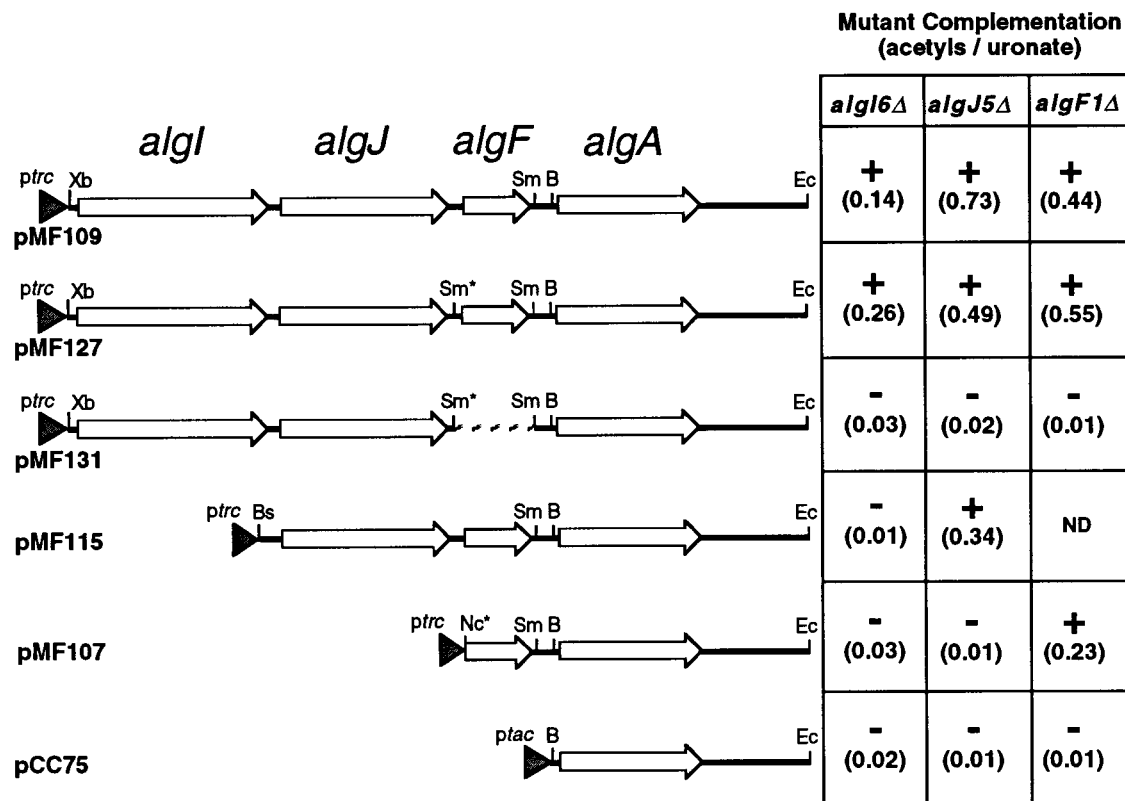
Mutant Complementation (acetyls / uronate)

algI algJ algF algA

ptrc Xb Sm B Ec
pMF109

ptrc Xb Sm* Sm B Ec
pMF127

ptrc Xb Sm* Sm B Ec
pMF131

ptrc Bs Sm B Ec
pMF115

ptrc Nc* Sm B Ec
pMF107

ptac B Ec
pCC75

| | algI6Δ | algJ5Δ | algF1Δ |
|---|---|---|---|
| pMF109 | + (0.14) | + (0.73) | + (0.44) |
| pMF127 | + (0.26) | + (0.49) | + (0.55) |
| pMF131 | - (0.03) | - (0.02) | - (0.01) |
| pMF115 | - (0.01) | + (0.34) | ND |
| pMF107 | - (0.03) | - (0.01) | + (0.23) |
| pCC75 | - (0.02) | - (0.01) | - (0.01) |